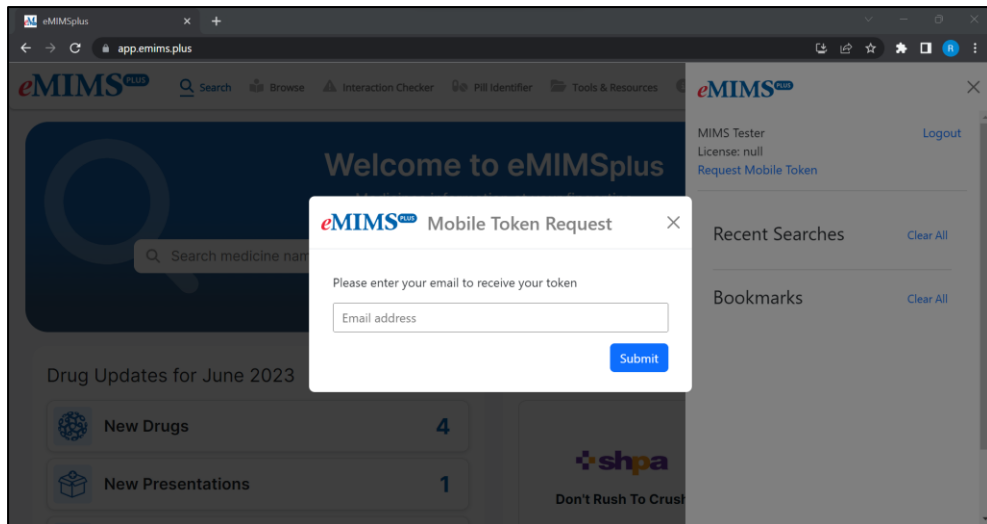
eMIMSplus

app.emims.plus

eMIMS PLUS

Search Browse Interaction Checker Pill Identifier Tools & Resources

Welcome to eMIMSplus

Search medicine nam

Drug Updates for June 2023

New Drugs 4

New Presentations 1

shpa

Don't Rush To Crush

eMIMS PLUS Mobile Token Request

Please enter your email to receive your token

Email address

Submit

eMIMS PLUS

MIMS Tester
License: null
Request Mobile Token

Logout

Recent Searches Clear All

Bookmarks Clear All